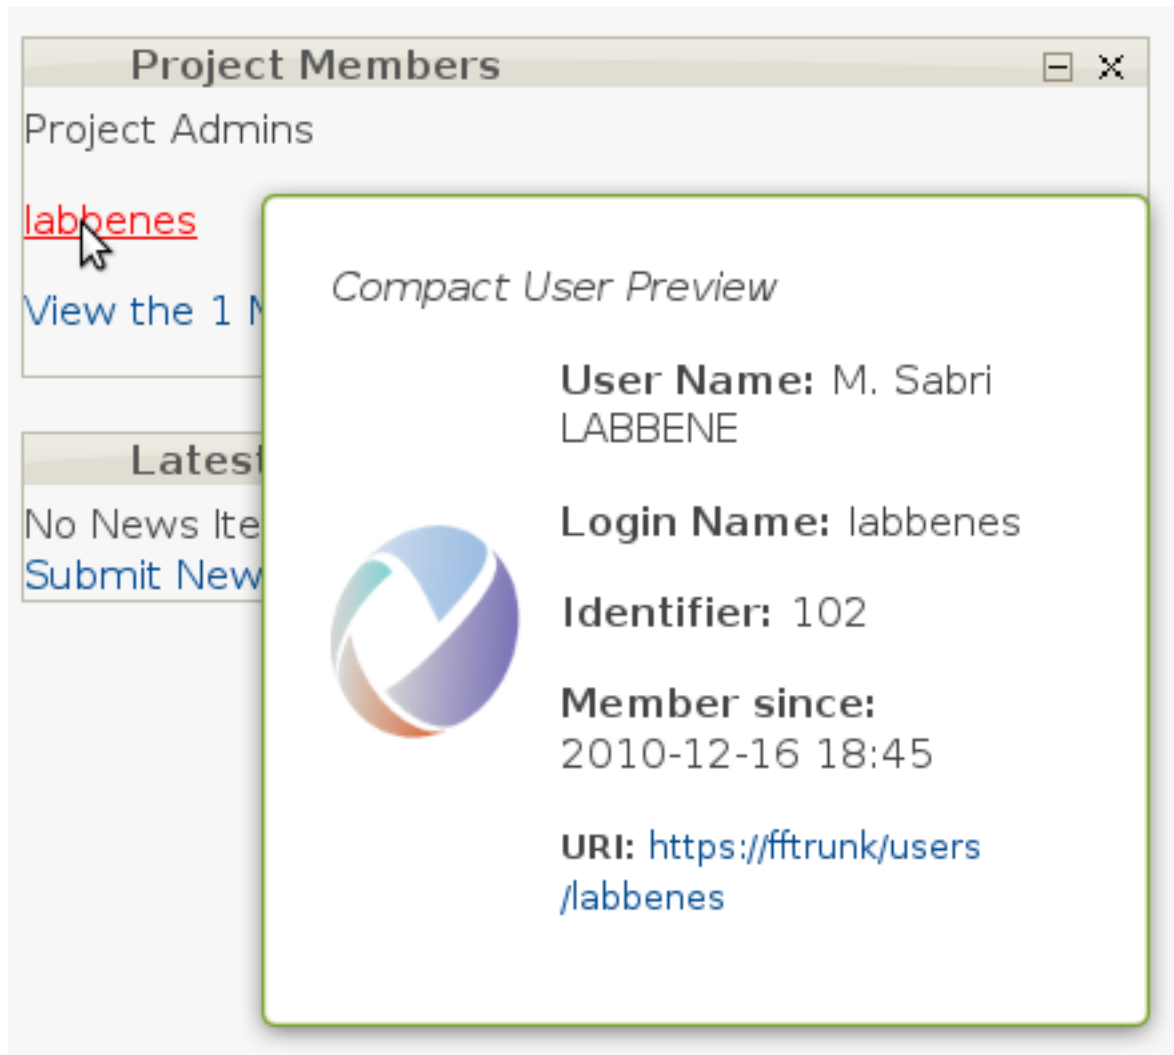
Project Members

Project Admins

labbenes

View the 1 M

Latest

No News Ite
Submit New

Compact User Preview

User Name: M. Sabri LABBENE

Login Name: labbenes

Identifier: 102

Member since: 2010-12-16 18:45

URI: https://fftrunk/users/labbenes